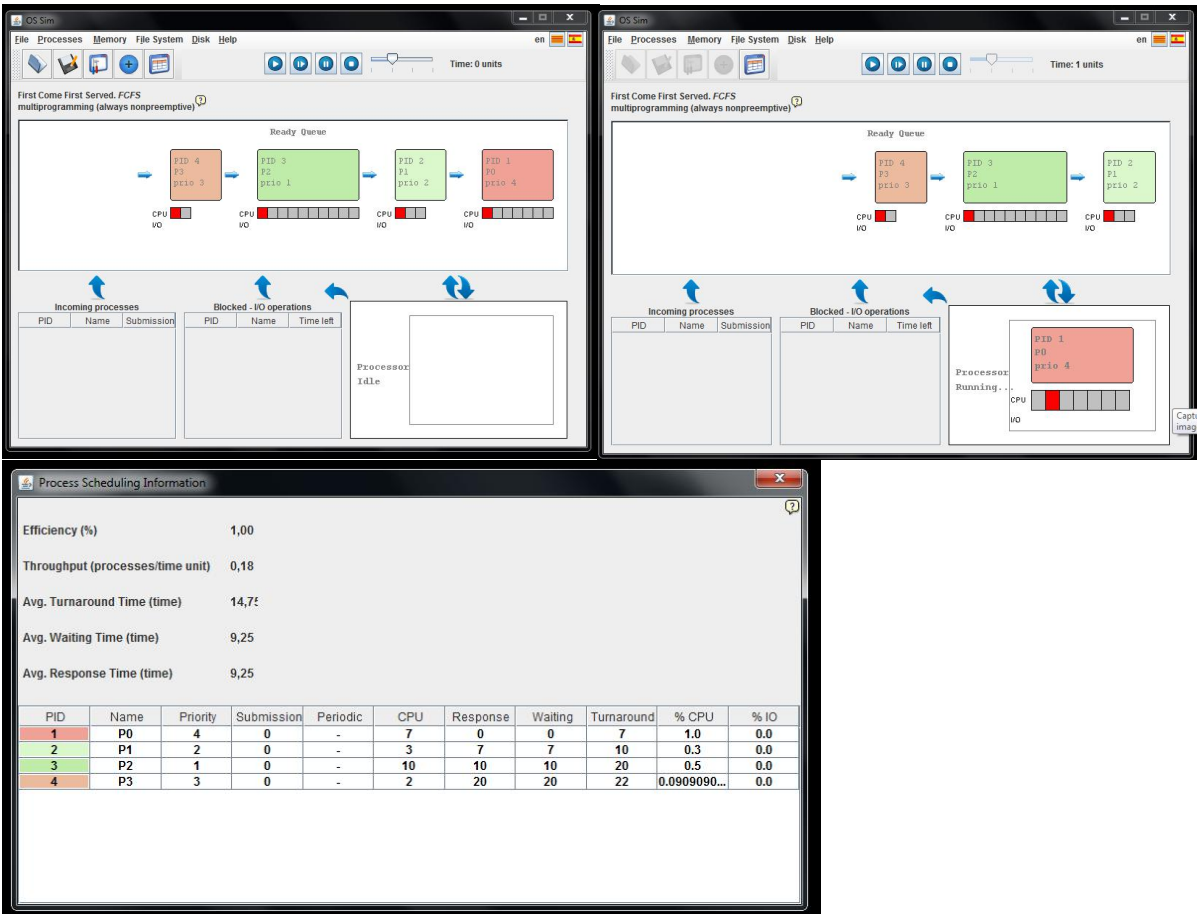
OS Sim

File Processes Memory File System Disk Help

en

Time: 0 units

First Come First Served. FCFS
multiprogramming (always nonpreemptive)

Ready Queue

PID 4
P3
prio 3

CPU
I/O

PID 3
P2
prio 1

CPU
I/O

PID 2
P1
prio 2

CPU
I/O

PID 1
P0
prio 4

CPU
I/O

Incoming processes

| PID | Name | Submission |
|---|---|---|

Blocked - I/O operations

| PID | Name | Time left |
|---|---|---|

Processor
Idle

OS Sim

File Processes Memory File System Disk Help

en

Time: 1 units

First Come First Served. FCFS
multiprogramming (always nonpreemptive)

Ready Queue

PID 4
P3
prio 3

CPU
I/O

PID 3
P2
prio 1

CPU
I/O

PID 2
P1
prio 2

CPU
I/O

Incoming processes

| PID | Name | Submission |
|---|---|---|

Blocked - I/O operations

| PID | Name | Time left |
|---|---|---|

Processor
Running...

PID 1
P0
prio 4

CPU
I/O

Captu
imag

Process Scheduling Information

Efficiency (%) 1,00

Throughput (processes/time unit) 0,18

Avg. Turnaround Time (time) 14,75

Avg. Waiting Time (time) 9,25

Avg. Response Time (time) 9,25

| PID | Name | Priority | Submission | Periodic | CPU | Response | Waiting | Turnaround | % CPU | % IO |
|---|---|---|---|---|---|---|---|---|---|---|
| 1 | P0 | 4 | 0 | - | 7 | 0 | 0 | 7 | 1.0 | 0.0 |
| 2 | P1 | 2 | 0 | - | 3 | 7 | 7 | 10 | 0.3 | 0.0 |
| 3 | P2 | 1 | 0 | - | 10 | 10 | 10 | 20 | 0.5 | 0.0 |
| 4 | P3 | 3 | 0 | - | 2 | 20 | 20 | 22 | 0.0909090... | 0.0 |